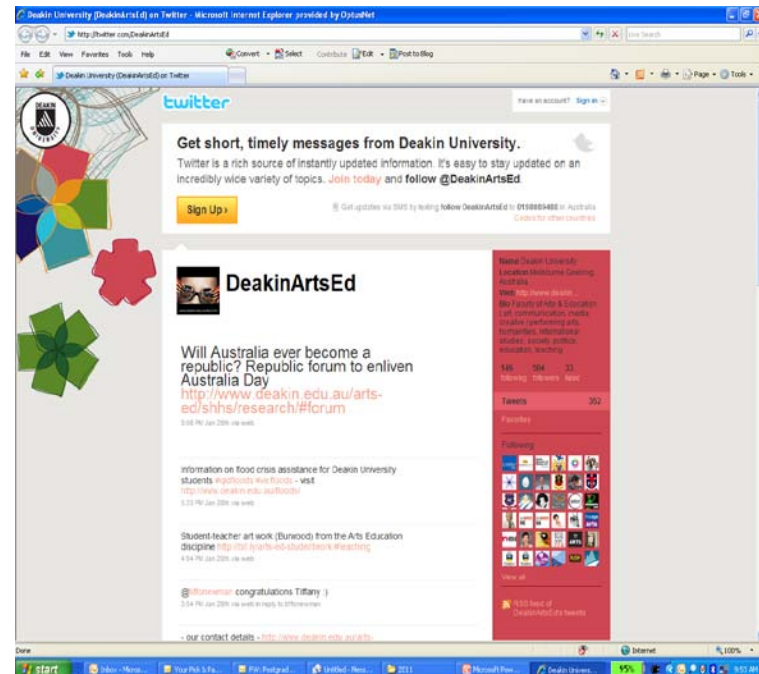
Deakin University (DeakinArtsEd) on Twitter - Microsoft Internet Explorer provided by OptusNet

http://twitter.com/DeakinArtsEd

Live Search

File Edit View Favorites Tools Help

Convert Select Contribute Edit Post to Blog

Deakin University (DeakinArtsEd) on Twitter

Page Tools

DEAKIN UNIVERSITY

twitter

Have an account? Sign in

Get short, timely messages from Deakin University.

Twitter is a rich source of instantly updated information. It's easy to stay updated on an incredibly wide variety of topics. Join today and follow @DeakinArtsEd.

Sign Up ›

Get updates via SMS by texting follow DeakinArtsEd to 0198089488 in Australia
Codes for other countries

DeakinArtsEd

Will Australia ever become a republic? Republic forum to enliven Australia Day http://www.deakin.edu.au/arts-ed/shhs/research/#forum

5:06 PM Jan 20th via web

Information on flood crisis assistance for Deakin University students #qldfloods #vicfloods - visit http://www.deakin.edu.au/floods/

5:33 PM Jan 20th via web

Student-teacher art work (Burwood) from the Arts Education discipline http://bit.ly/arts-ed-studentwork #teaching

4:54 PM Jan 20th via web

@tiffonewman congratulations Tiffany :)

3:54 PM Jan 20th via web in reply to tiffonewman

- our contact details - http://www.deakin.edu.au/arts-

Name Deakin University
Location Melbourne Geelong Australia
Web http://www.deakin...
Bio Faculty of Arts & Education Lot: communication, media, creative / performing arts, humanities, international studies, society, politics, education, teaching

145 following 584 followers 33 listed

Tweets 352

Favorites

Following

View all

RSS feed of DeakinArtsEd's tweets

Done

Internet

100%

start

Inbox - Micros...

Your Pub & Pa...

FW: Postgrad...

Untitled - Mess...

2011

Microsoft Pow...

Deakin Univers...

95%

9:53 AM